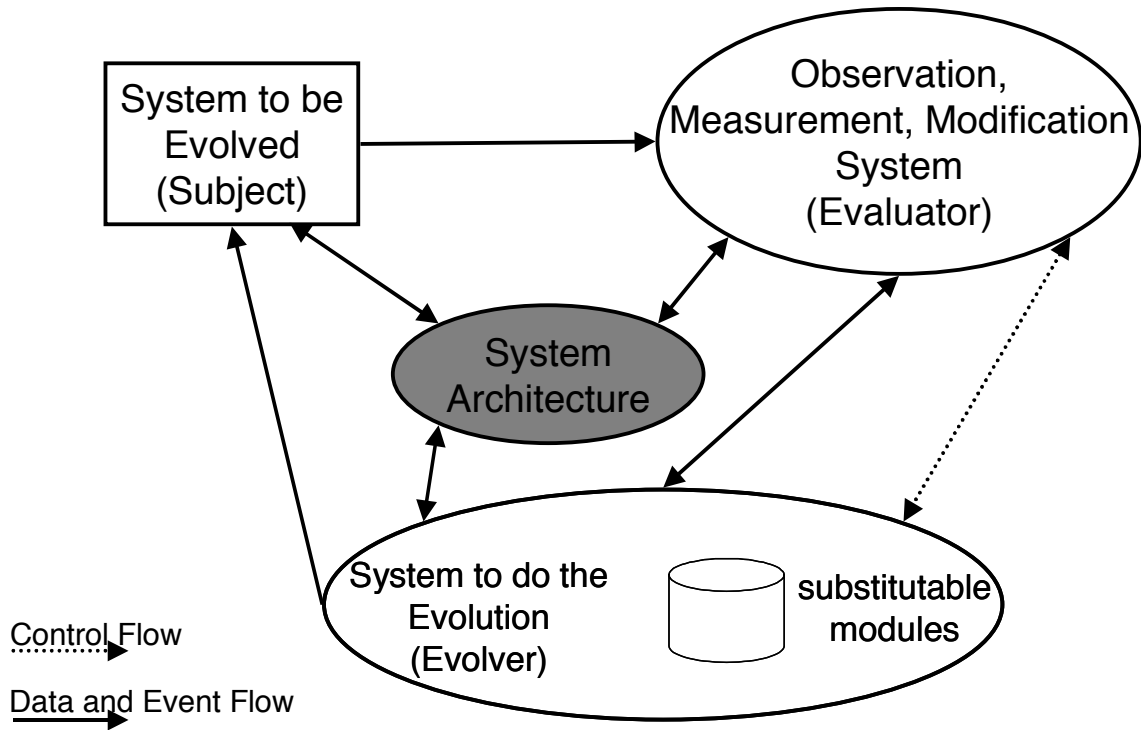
System to be Evolved (Subject)

Observation, Measurement, Modification System (Evaluator)

System Architecture

System to do the Evolution (Evolver)

substitutable modules

Control Flow

Data and Event Flow